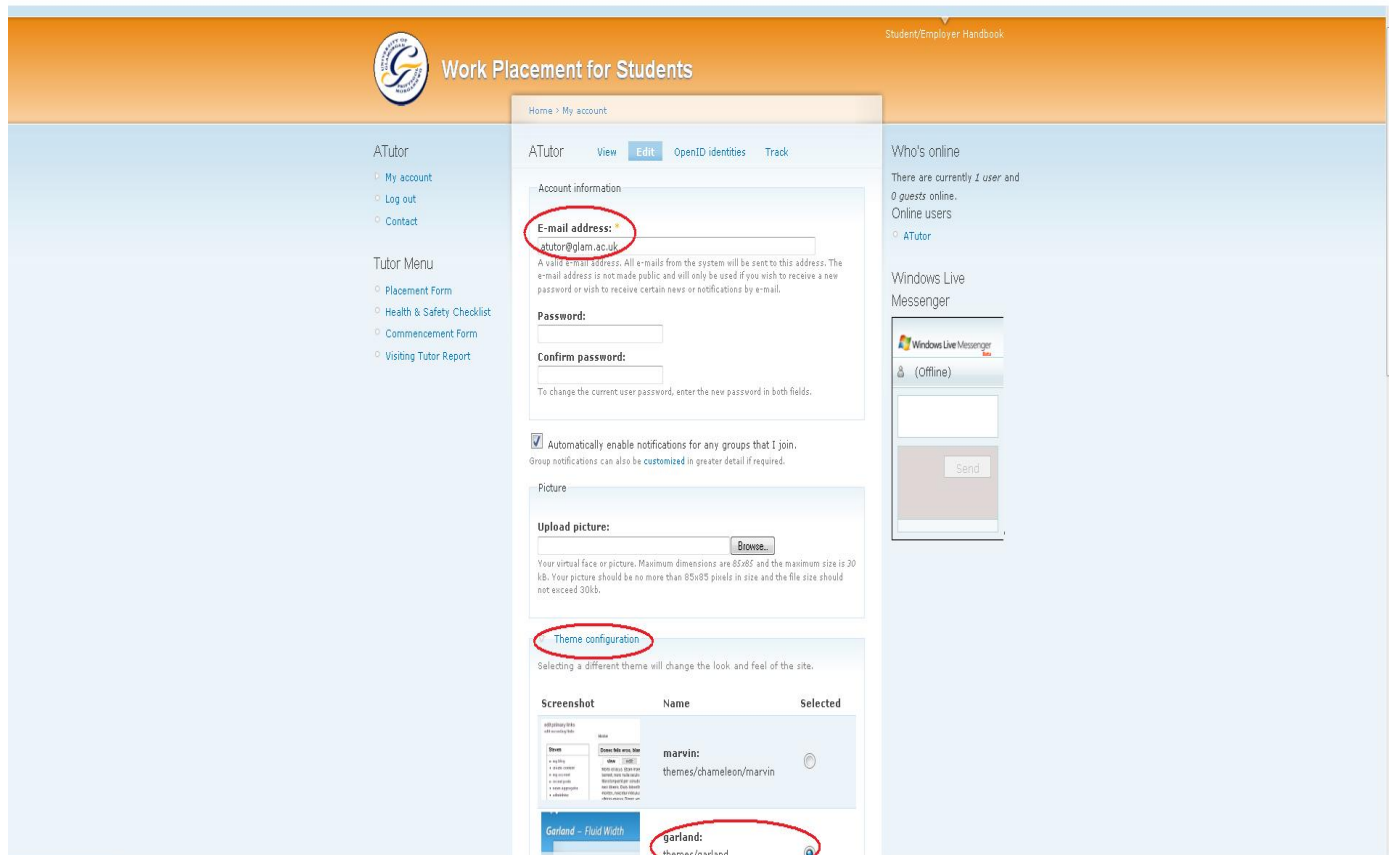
Student/Employer Handbook

Work Placement for Students

Home › My account

ATutor
My account
Log out
Contact

Tutor Menu
Placement Form
Health & Safety Checklist
Commencement Form
Visiting Tutor Report

ATutor View Edit OpenID identities Track

Account information

E-mail address: *
atutor@glam.ac.uk
A valid e-mail address. All e-mails from the system will be sent to this address. The e-mail address is not made public and will only be used if you wish to receive a new password or wish to receive certain news or notifications by e-mail.

Password:

Confirm password:

To change the current user password, enter the new password in both fields.

Automatically enable notifications for any groups that I join.
Group notifications can also be customized in greater detail if required.

Picture

Upload picture:
Browse..
Your virtual face or picture. Maximum dimensions are 85x85 and the maximum size is 30 kB. Your picture should be no more than 85x85 pixels in size and the file size should not exceed 30kb.

Theme configuration
Selecting a different theme will change the look and feel of the site.

| Screenshot | Name | Selected |
|---|---|---|
| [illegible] | marvin: themes/chameleon/marvin | |
| Garland – Fluid Width | garland: themes/garland | |

Who's online
There are currently 1 user and 0 guests online.
Online users
ATutor

Windows Live Messenger
Windows Live Messenger
(Offline)
Send